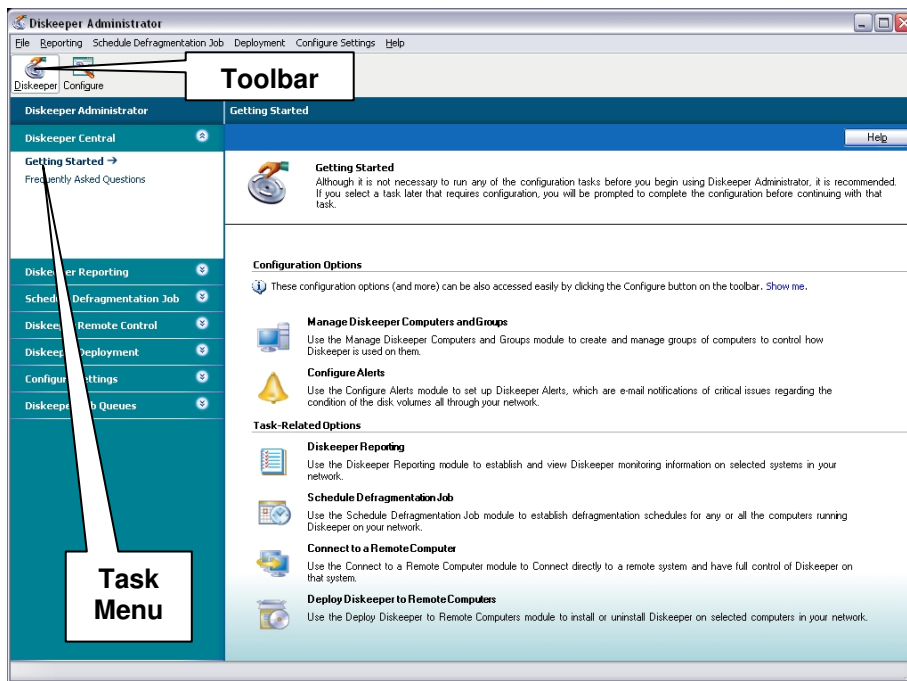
Diskeeper Administrator

File Reporting Schedule Defragmentation Job Deployment Configure Settings Help

Diskeeper Configure

Toolbar

Diskeeper Administrator

Getting Started

Diskeeper Central

Help

Getting Started →

Frequently Asked Questions

Getting Started

Although it is not necessary to run any of the configuration tasks before you begin using Diskeeper Administrator, it is recommended. If you select a task later that requires configuration, you will be prompted to complete the configuration before continuing with that task.

Diske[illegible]er Reporting

Schedu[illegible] Defragmentation Job

Diskee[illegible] Remote Control

Diskee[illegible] Deployment

Configur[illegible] ettings

Diskeep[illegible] b Queues

Configuration Options

These configuration options (and more) can be also accessed easily by clicking the Configure button on the toolbar. Show me.

Manage Diskeeper Computers and Groups

Use the Manage Diskeeper Computers and Groups module to create and manage groups of computers to control how Diskeeper is used on them.

Configure Alerts

Use the Configure Alerts module to set up Diskeeper Alerts, which are e-mail notifications of critical issues regarding the condition of the disk volumes all through your network.

Task-Related Options

Diskeeper Reporting

Use the Diskeeper Reporting module to establish and view Diskeeper monitoring information on selected systems in your network.

Schedule Defragmentation Job

Use the Schedule Defragmentation Job module to establish defragmentation schedules for any or all the computers running Diskeeper on your network.

Connect to a Remote Computer

Use the Connect to a Remote Computer module to Connect directly to a remote system and have full control of Diskeeper on that system.

Deploy Diskeeper to Remote Computers

Use the Deploy Diskeeper to Remote Computers module to install or uninstall Diskeeper on selected computers in your network.

Task Menu